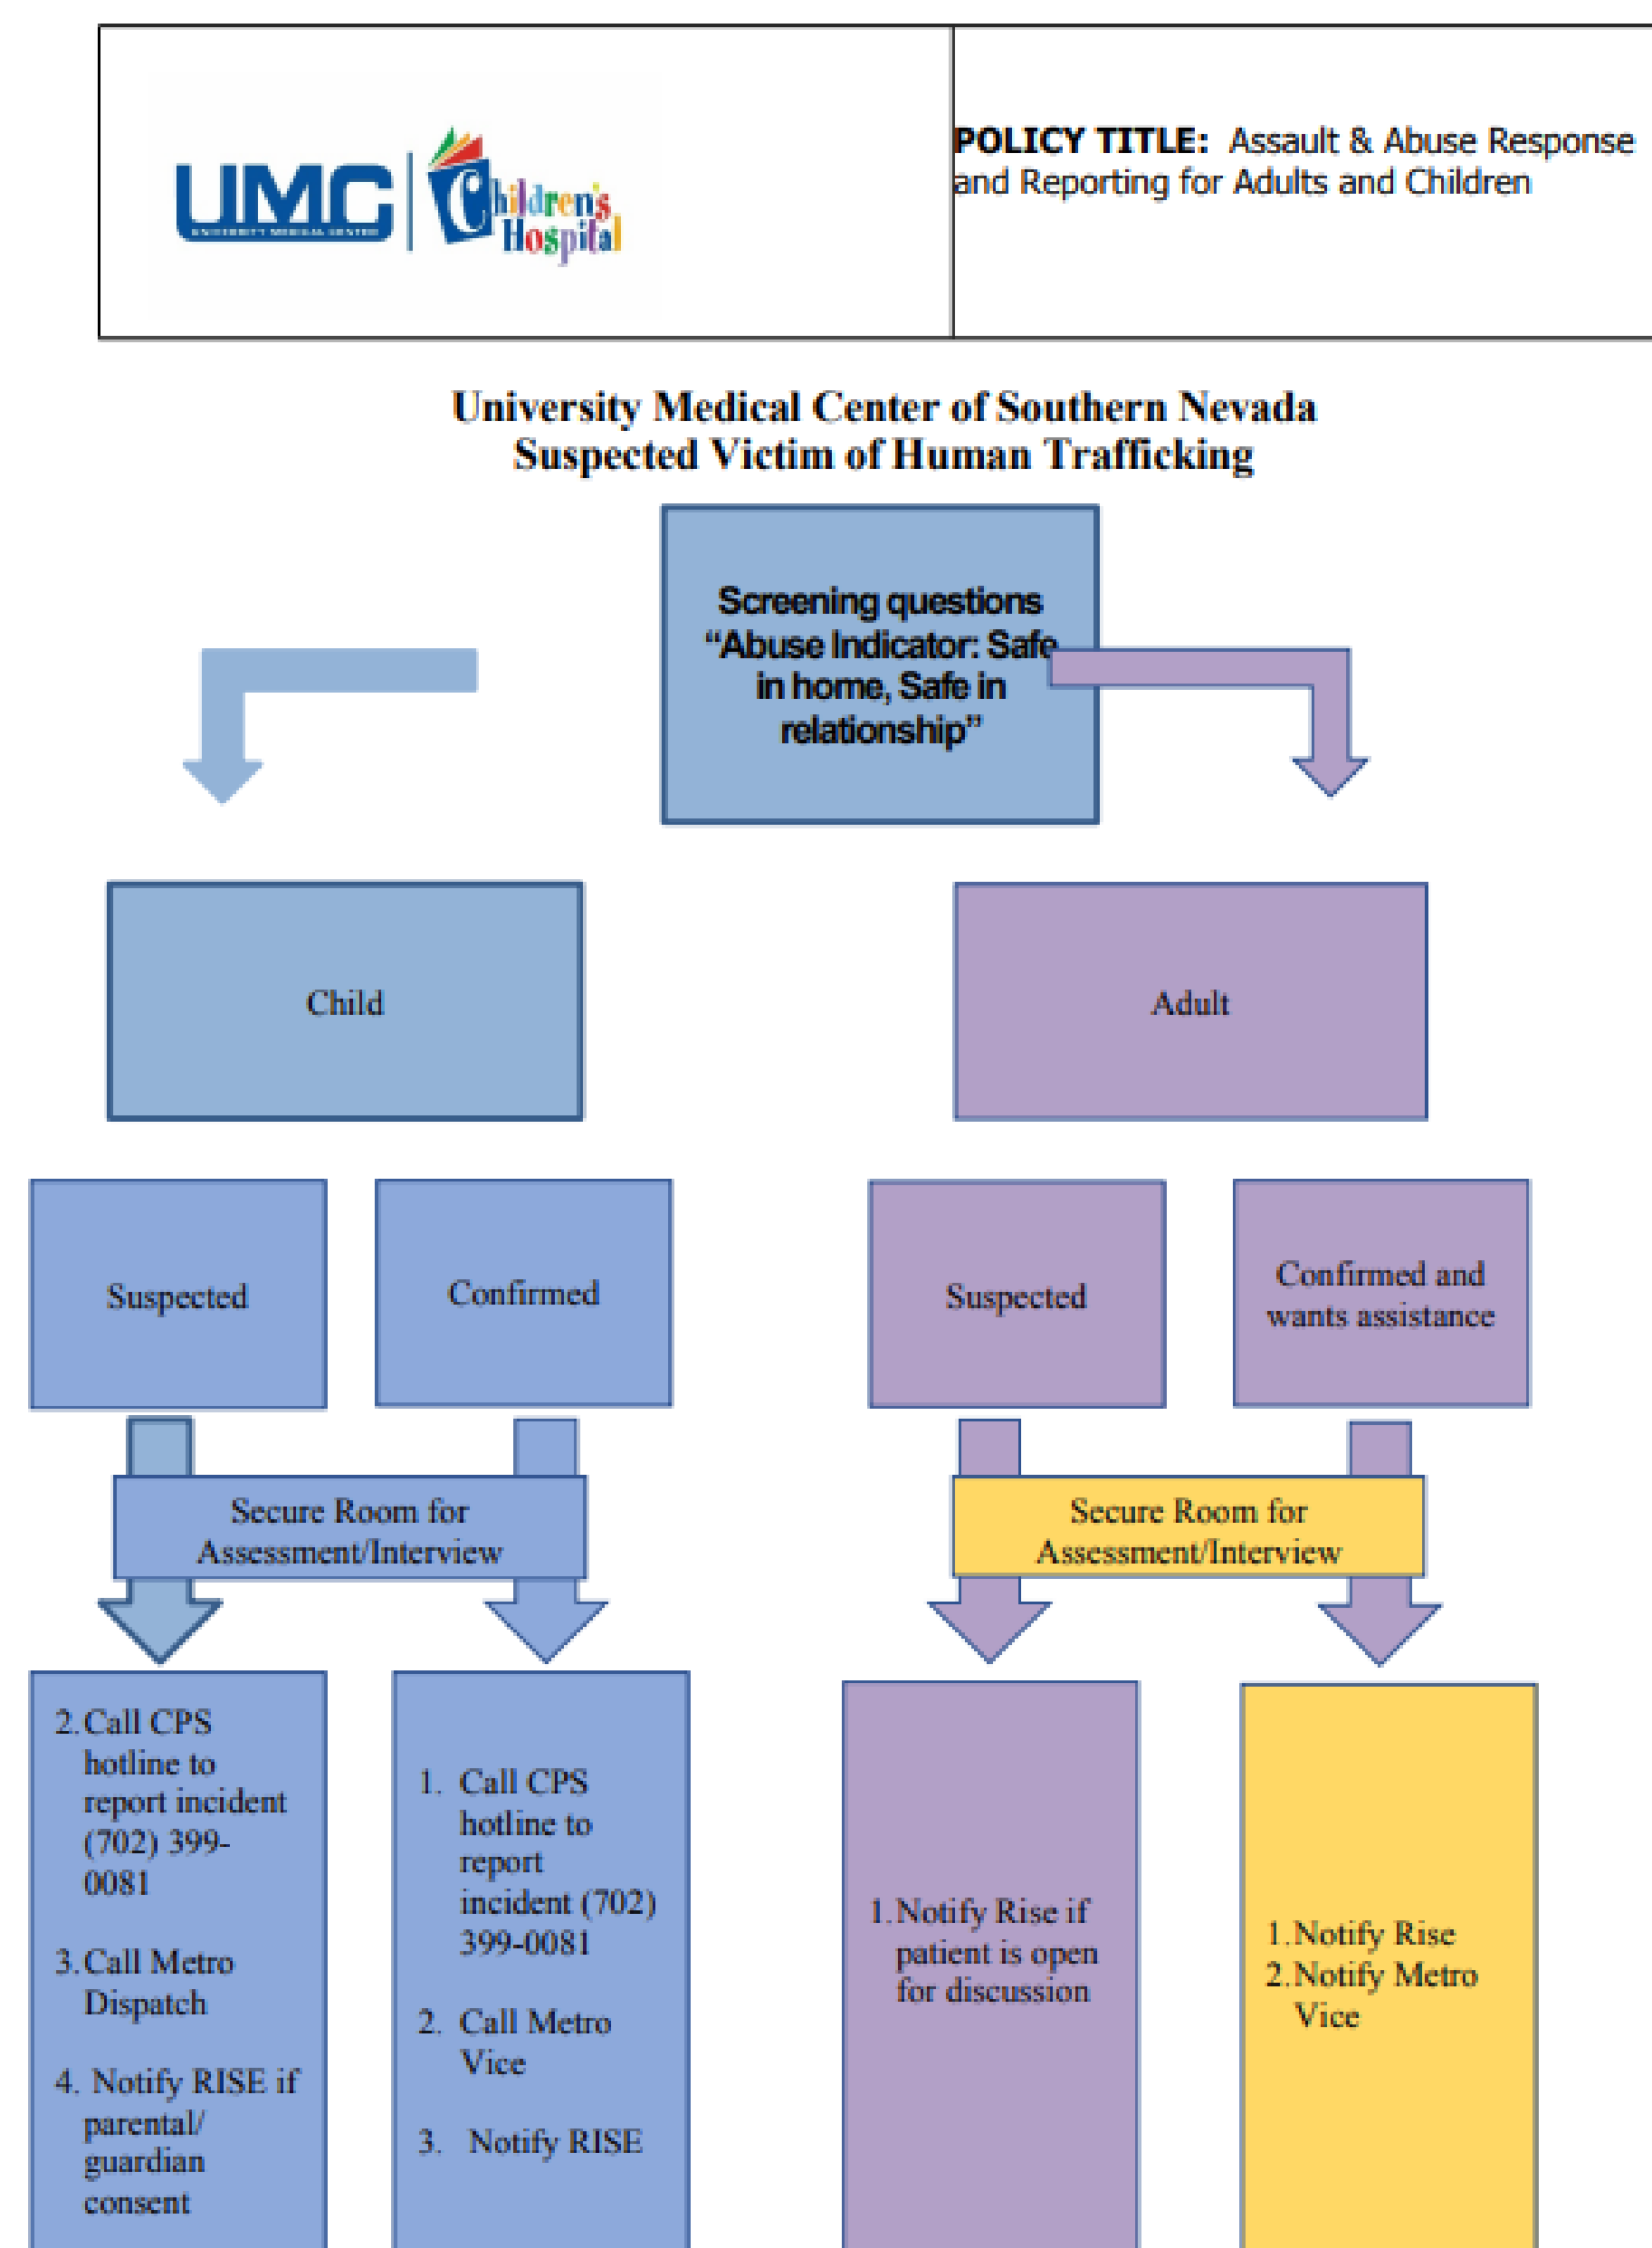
UMC UNIVERSITY MEDICAL CENTER | Children's Hospital

POLICY TITLE: Assault & Abuse Response and Reporting for Adults and Children

University Medical Center of Southern Nevada
Suspected Victim of Human Trafficking

Screening questions "Abuse Indicator: Safe in home, Safe in relationship"

Child

Adult

Suspected

Confirmed

Suspected

Confirmed and wants assistance

Secure Room for Assessment/Interview

Secure Room for Assessment/Interview

2. Call CPS hotline to report incident (702) 399-0081

3. Call Metro Dispatch

4. Notify RISE if parental/ guardian consent

1. Call CPS hotline to report incident (702) 399-0081

2. Call Metro Vice

3. Notify RISE

1. Notify Rise if patient is open for discussion

1. Notify Rise
2. Notify Metro Vice